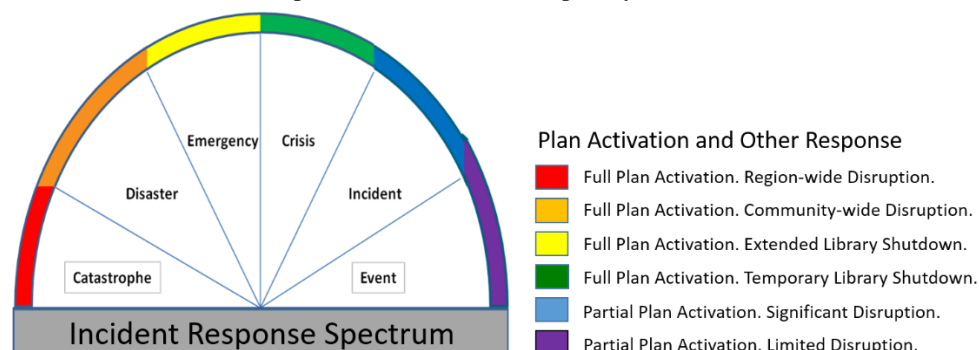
Emergency
Crisis
Disaster
Incident
Catastrophe
Event
Incident Response Spectrum

Plan Activation and Other Response
Full Plan Activation. Region-wide Disruption.
Full Plan Activation. Community-wide Disruption.
Full Plan Activation. Extended Library Shutdown.
Full Plan Activation. Temporary Library Shutdown.
Partial Plan Activation. Significant Disruption.
Partial Plan Activation. Limited Disruption.